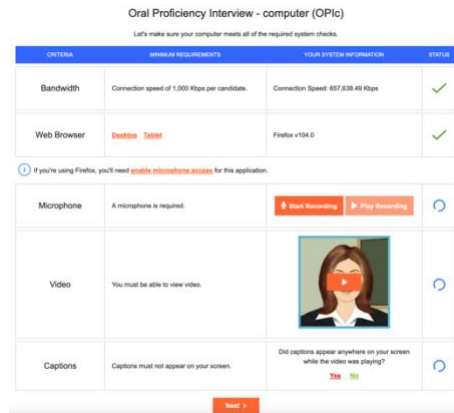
Oral Proficiency Interview - computer (OPIc)

Let's make sure your computer meets all of the required system checks.

| CRITERIA | MINIMUM REQUIREMENTS | YOUR SYSTEM INFORMATION | STATUS |
|---|---|---|---|
| Bandwidth | Connection speed of 1,000 Kbps per candidate. | Connection Speed: 657,638.49 Kbps | |
| Web Browser | Desktop Tablet | Firefox v104.0 | |

If you're using Firefox, you'll need enable microphone access for this application.

| | | | |
|---|---|---|---|
| Microphone | A microphone is required. | Start Recording Play Recording | |
| Video | You must be able to view video. | | |
| Captions | Captions must not appear on your screen. | Did captions appear anywhere on your screen while the video was playing? Yes No | |

Next >